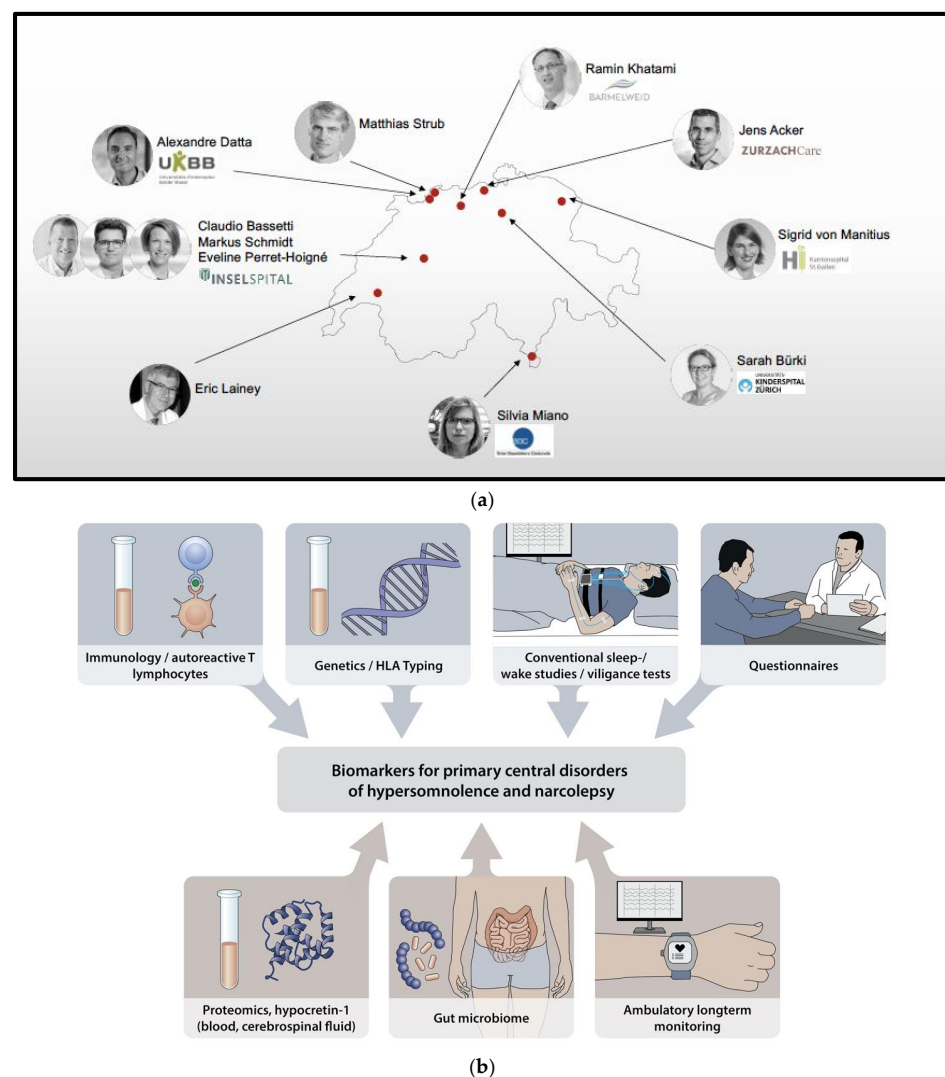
Ramin Khatami
BARMELWEID

Matthias Strub

Alexandre Datta
UKBB
Universitäts-Kinderspital beider Basel

Jens Acker
ZURZACHCare

Claudio Bassetti
Markus Schmidt
Eveline Perret-Hoigné
INSELSPITAL

Sigrid von Manitius
Kantonsspital St.Gallen

Sarah Bürki
UNIVERSITÄTS-KINDERSPITAL ZÜRICH

Eric Lainey

Silvia Miano
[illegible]

(a)

Immunology / autoreactive T lymphocytes

Genetics / HLA Typing

Conventional sleep-/ wake studies / viligance tests

Questionnaires

Biomarkers for primary central disorders of hypersomnolence and narcolepsy

Proteomics, hypocretin-1 (blood, cerebrospinal fluid)

Gut microbiome

Ambulatory longterm monitoring

(b)